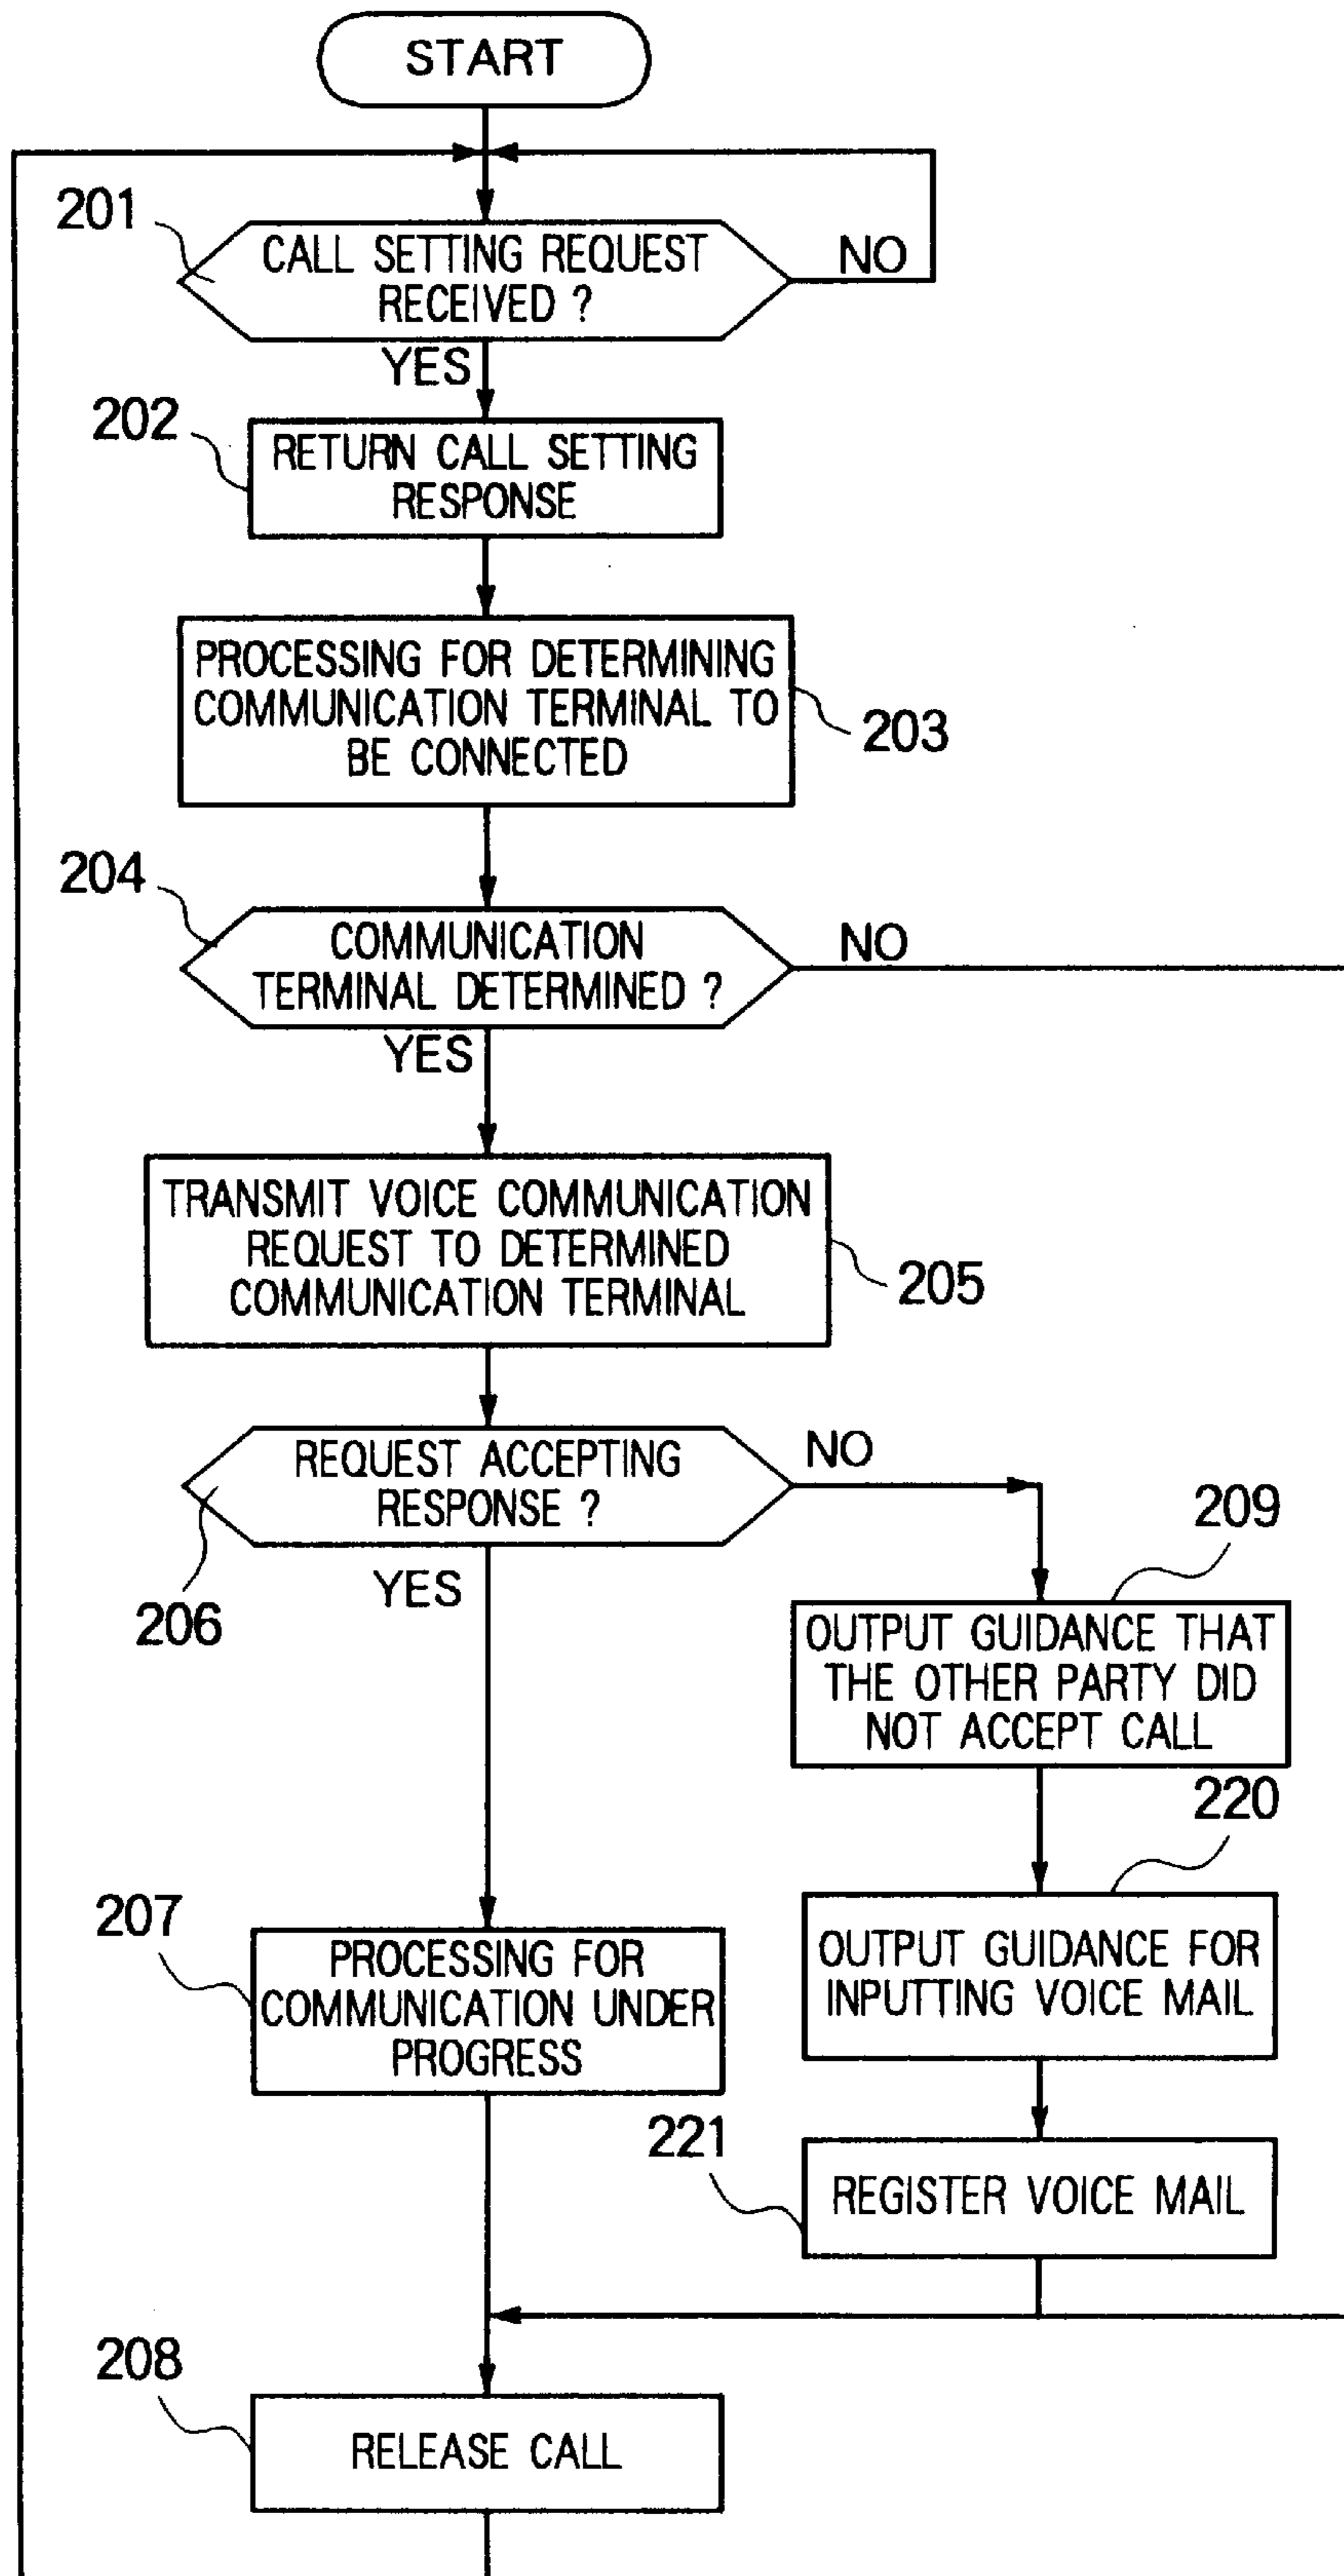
START

201
CALL SETTING REQUEST RECEIVED ?
NO
YES

202
RETURN CALL SETTING RESPONSE

PROCESSING FOR DETERMINING COMMUNICATION TERMINAL TO BE CONNECTED
203

204
COMMUNICATION TERMINAL DETERMINED ?
NO
YES

TRANSMIT VOICE COMMUNICATION REQUEST TO DETERMINED COMMUNICATION TERMINAL
205

REQUEST ACCEPTING RESPONSE ?
NO
206
YES

209
OUTPUT GUIDANCE THAT THE OTHER PARTY DID NOT ACCEPT CALL

220
OUTPUT GUIDANCE FOR INPUTTING VOICE MAIL

207
PROCESSING FOR COMMUNICATION UNDER PROGRESS

221
REGISTER VOICE MAIL

208
RELEASE CALL